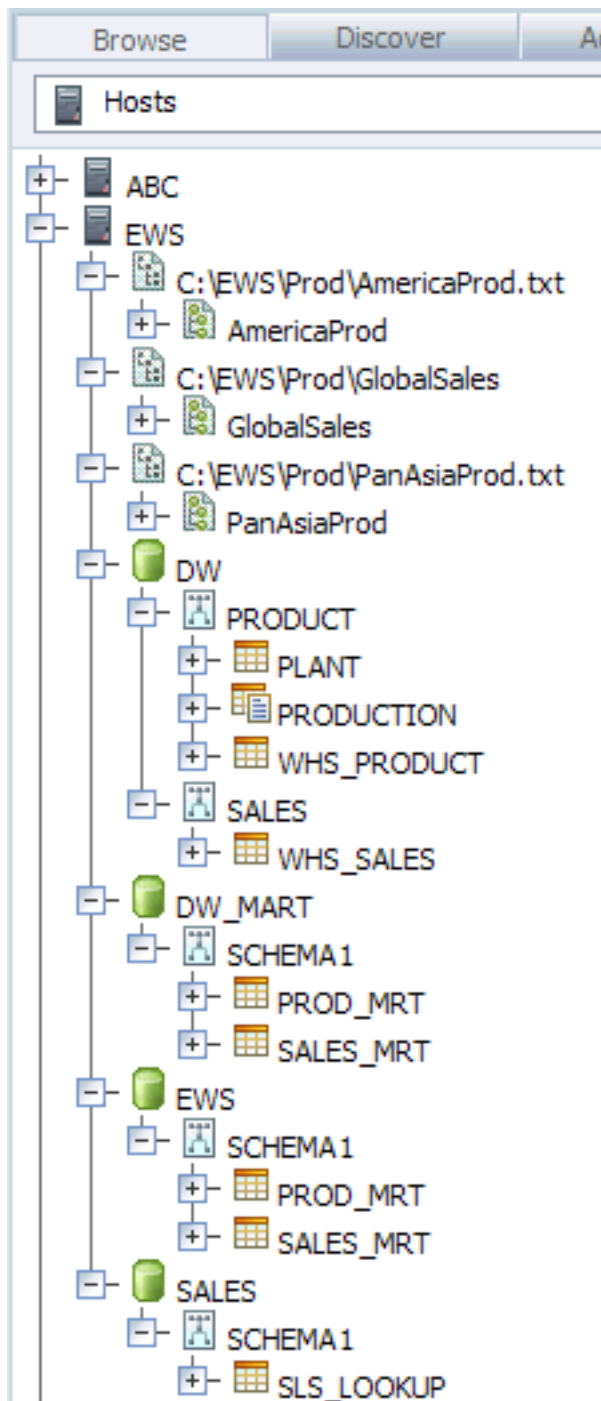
Browse
Discover
A

Hosts

ABC
EWS
C:\EWS\Prod\AmericaProd.txt
AmericaProd
C:\EWS\Prod\GlobalSales
GlobalSales
C:\EWS\Prod\PanAsiaProd.txt
PanAsiaProd
DW
PRODUCT
PLANT
PRODUCTION
WHS_PRODUCT
SALES
WHS_SALES
DW_MART
SCHEMA1
PROD_MRT
SALES_MRT
EWS
SCHEMA1
PROD_MRT
SALES_MRT
SALES
SCHEMA1
SLS_LOOKUP